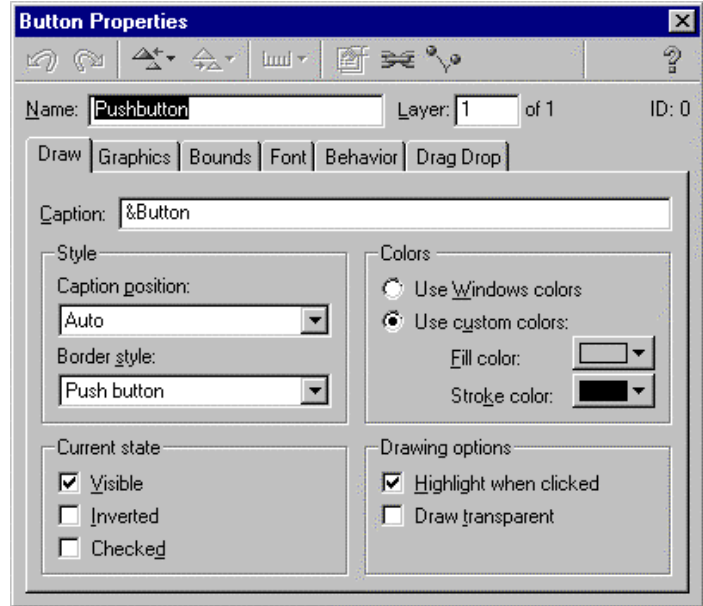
Button Properties

Name: Pushbutton

Layer: 1 of 1

ID: 0

Draw | Graphics | Bounds | Font | Behavior | Drag Drop

Caption: &Button

Style

Caption position:

Auto

Border style:

Push button

Colors

Use Windows colors

Use custom colors:

Fill color:

Stroke color:

Current state

Visible

Inverted

Checked

Drawing options

Highlight when clicked

Draw transparent